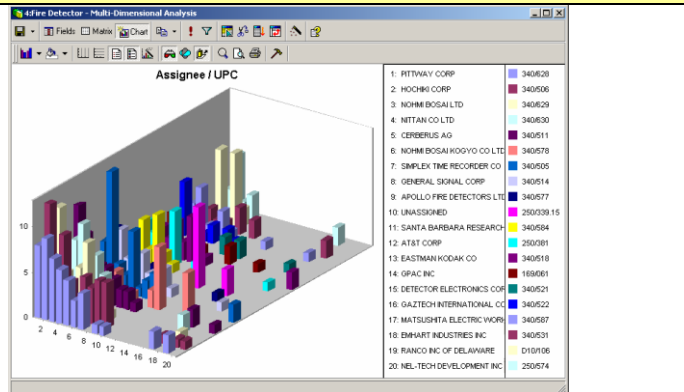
4:Fire Detector - Multi-Dimensional Analysis

Fields Matrix Chart

Assignee / UPC

10
5
0

2 4 6 8 10 12 14 16 18 20

1: PITTWAY CORP
2: HOCHIKI CORP
3: NOHMI BOSAI LTD
4: NITTAN CO LTD
5: CERBERUS AG
6: NOHMI BOSAI KOGYO CO LTD
7: SIMPLEX TIME RECORDER CO
8: GENERAL SIGNAL CORP
9: APOLLO FIRE DETECTORS LTD
10: UNASSIGNED
11: SANTA BARBARA RESEARCH
12: AT&T CORP
13: EASTMAN KODAK CO
14: GPAC INC
15: DETECTOR ELECTRONICS COR
16: GAZTECH INTERNATIONAL CO
17: MATSUSHITA ELECTRIC WOR
18: EMHART INDUSTRIES INC
19: RANCO INC OF DELAWARE
20: NEL-TECH DEVELOPMENT INC

340/628
340/506
340/629
340/630
340/511
340/578
340/505
340/514
340/577
250/339.15
340/584
250/381
340/518
169/061
340/521
340/522
340/587
340/531
D10/106
250/574